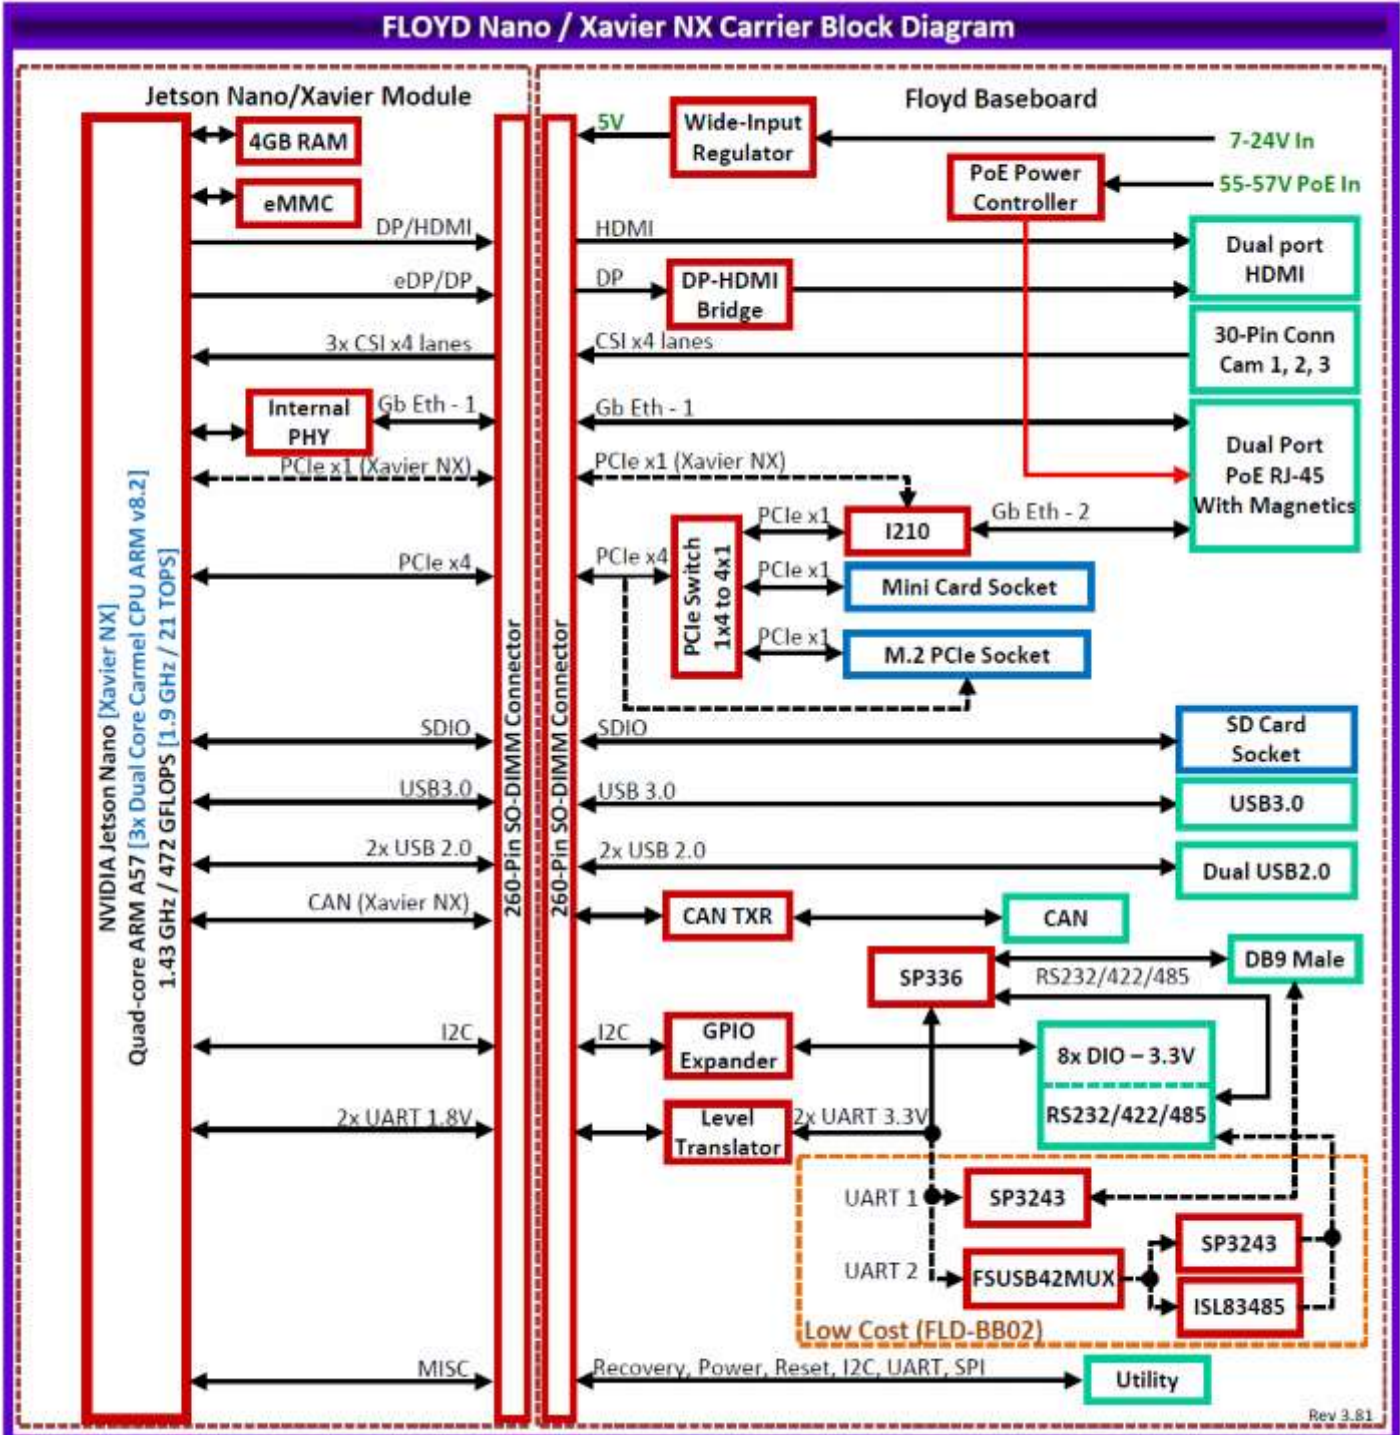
FLOYD Nano / Xavier NX Carrier Block Diagram

Jetson Nano/Xavier Module

NVIDIA Jetson Nano [Xavier NX]
Quad-core ARM A57 [3x Dual Core Carmel CPU ARM v8.2]
1.43 GHz / 472 GFLOPS [1.9 GHz / 21 TOPS]

4GB RAM
eMMC
DP/HDMI
eDP/DP
3x CSI x4 lanes
Internal PHY
Gb Eth - 1
PCIe x1 (Xavier NX)
PCIe x4
SDIO
USB3.0
2x USB 2.0
CAN (Xavier NX)
I2C
2x UART 1.8V
MISC

260-Pin SO-DIMM Connector
260-Pin SO-DIMM Connector

Floyd Baseboard

5V
Wide-Input Regulator
7-24V In
PoE Power Controller
55-57V PoE In
HDMI
Dual port HDMI
DP
DP-HDMI Bridge
CSI x4 lanes
30-Pin Conn Cam 1, 2, 3
Gb Eth - 1
Dual Port PoE RJ-45 With Magnetics
PCIe x1 (Xavier NX)
PCIe x1
I210
Gb Eth - 2
PCIe x4
PCIe Switch 1x4 to 4x1
PCIe x1
Mini Card Socket
PCIe x1
M.2 PCIe Socket
SDIO
SD Card Socket
USB 3.0
USB3.0
2x USB 2.0
Dual USB2.0
CAN TXR
CAN
SP336
RS232/422/485
DB9 Male
I2C
GPIO Expander
8x DIO – 3.3V
RS232/422/485
Level Translator
2x UART 3.3V
UART 1
SP3243
UART 2
FSUSB42MUX
SP3243
ISL83485
Low Cost (FLD-BB02)
Recovery, Power, Reset, I2C, UART, SPI
Utility
Rev 3.81